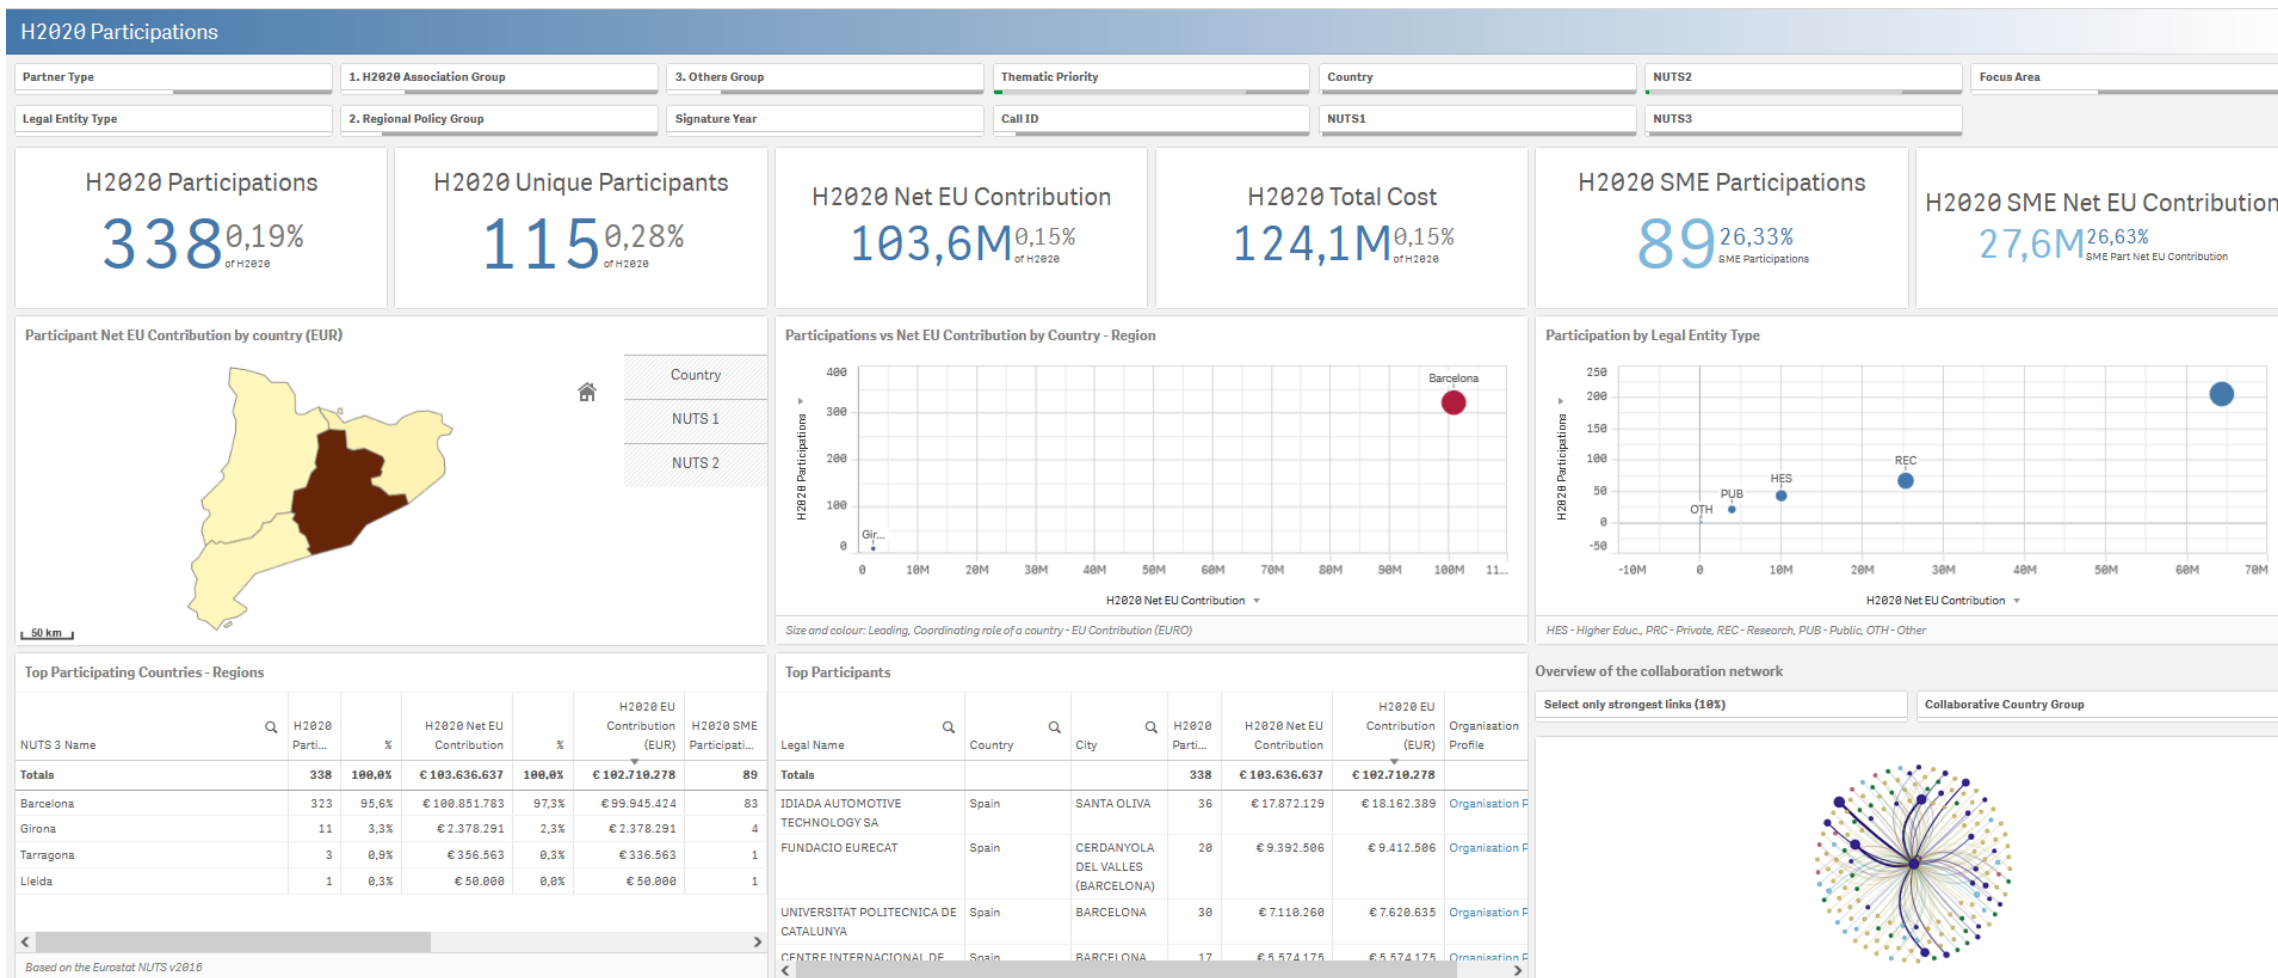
H2020 Participations

Partner Type | 1. H2020 Association Group | 3. Others Group | Thematic Priority | Country | NUTS2 | Focus Area
Legal Entity Type | 2. Regional Policy Group | Signature Year | Call ID | NUTS1 | NUTS3

H2020 Participations
338 0,19% of H2020

H2020 Unique Participants
115 0,28% of H2020

H2020 Net EU Contribution
103,6M 0,15% of H2020

H2020 Total Cost
124,1M 0,15% of H2020

H2020 SME Participations
89 26,33% SME Participations

H2020 SME Net EU Contribution
27,6M 26,63% SME Part Net EU Contribution

Participant Net EU Contribution by country (EUR)
Country
NUTS 1
NUTS 2
50 km

Participations vs Net EU Contribution by Country - Region
400 300 200 100 0
H2020 Participations
Barcelona
Gir...
0 10M 20M 30M 40M 50M 60M 70M 80M 90M 100M 11...
H2020 Net EU Contribution
Size and colour: Leading, Coordinating role of a country - EU Contribution (EURO)

Participation by Legal Entity Type
250 200 150 100 50 0 -50
H2020 Participations
REC HES PUB OTH
-10M 0 10M 20M 30M 40M 50M 60M 70M
H2020 Net EU Contribution
HES - Higher Educ., PRC - Private, REC - Research, PUB - Public, OTH - Other

Top Participating Countries - Regions

| NUTS 3 Name | H2020 Parti... | % | H2020 Net EU Contribution | % | H2020 EU Contribution (EUR) | H2020 SME Participati... |
|---|---|---|---|---|---|---|
| Totals | 338 | 100,0% | € 103.636.637 | 100,0% | € 102.710.278 | 89 |
| Barcelona | 323 | 95,6% | € 100.851.783 | 97,3% | € 99.945.424 | 83 |
| Girona | 11 | 3,3% | € 2.378.291 | 2,3% | € 2.378.291 | 4 |
| Tarragona | 3 | 0,9% | € 356.563 | 0,3% | € 336.563 | 1 |
| Lleida | 1 | 0,3% | € 50.000 | 0,0% | € 50.000 | 1 |

Based on the Eurostat NUTS v2016

Top Participants

| Legal Name | Country | City | H2020 Parti... | H2020 Net EU Contribution | H2020 EU Contribution (EUR) | Organisation Profile |
|---|---|---|---|---|---|---|
| Totals | | | 338 | € 103.636.637 | € 102.710.278 | |
| IDIADA AUTOMOTIVE TECHNOLOGY SA | Spain | SANTA OLIVA | 36 | € 17.872.129 | € 18.162.389 | Organisation P |
| FUNDACIO EURECAT | Spain | CERDANYOLA DEL VALLES (BARCELONA) | 20 | € 9.392.506 | € 9.412.506 | Organisation P |
| UNIVERSITAT POLITECNICA DE CATALUNYA | Spain | BARCELONA | 30 | € 7.110.260 | € 7.620.635 | Organisation P |
| CENTRE INTERNACIONAL DE | Spain | BARCELONA | 17 | € 5.574.175 | € 5.574.175 | Organisation P |

Overview of the collaboration network
Select only strongest links (10%)
Collaborative Country Group